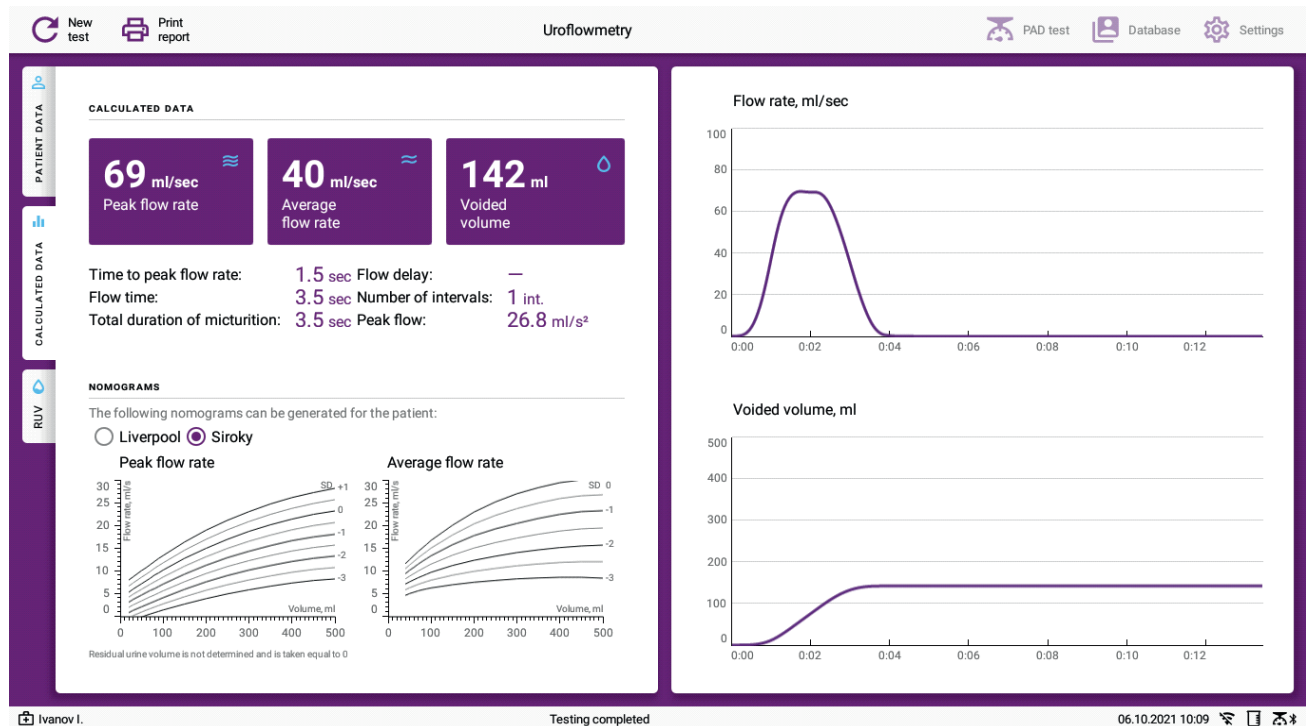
New test Print report Uroflowmetry PAD test Database Settings

PATIENT DATA
CALCULATED DATA
RUV

CALCULATED DATA

69 ml/sec
Peak flow rate

40 ml/sec
Average flow rate

142 ml
Voided volume

Time to peak flow rate: 1.5 sec Flow delay: —
Flow time: 3.5 sec Number of intervals: 1 int.
Total duration of micturition: 3.5 sec Peak flow: 26.8 ml/s²

NOMOGRAMS

The following nomograms can be generated for the patient:
Liverpool Siroky

Peak flow rate

SD +1, 0, -1, -2, -3
Flow rate, ml/s
30 25 20 15 10 5 0
Volume, ml
0 100 200 300 400 500

Average flow rate

SD 0, -1, -2, -3
Flow rate, ml/s
30 25 20 15 10 5 0
Volume, ml
0 100 200 300 400 500

Residual urine volume is not determined and is taken equal to 0

Flow rate, ml/sec
100 80 60 40 20 0
0:00 0:02 0:04 0:06 0:08 0:10 0:12

Voided volume, ml
500 400 300 200 100 0
0:00 0:02 0:04 0:06 0:08 0:10 0:12

Ivanov I. Testing completed 06.10.2021 10:09